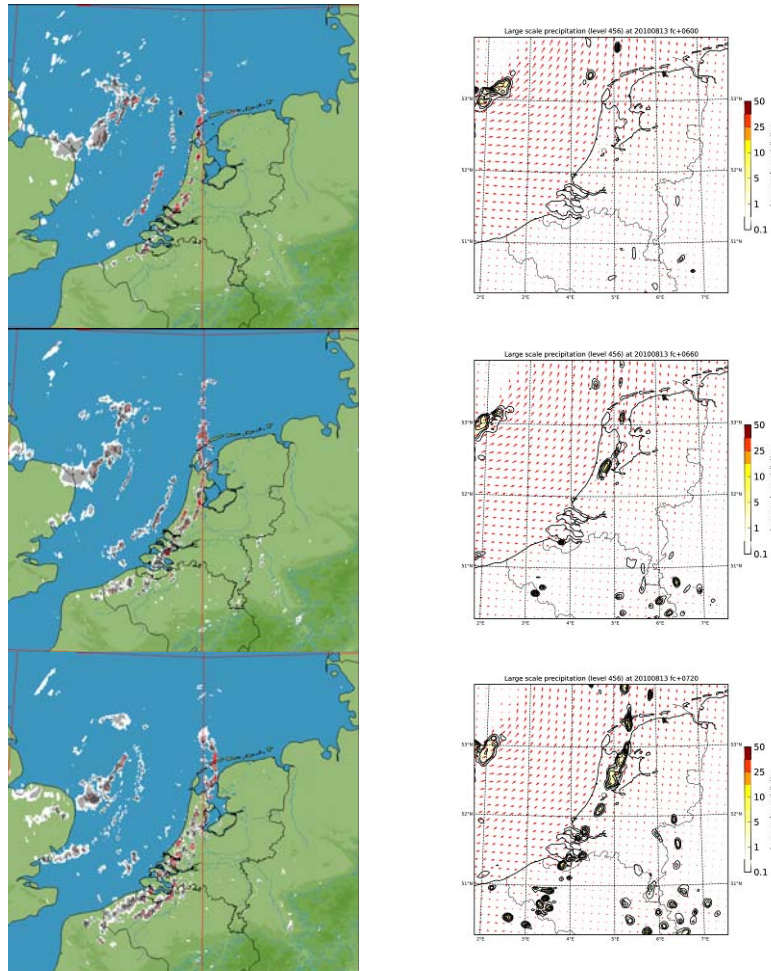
Large scale precipitation (level 456) at 20100813 fc+0600

53°N
52°N
51°N
2°E
3°E
4°E
5°E
6°E
7°E
53°N
52°N
51°N

50
25
10
5
1
0.1

Large scale precipitation (level 456) at 20100813 fc+0660

53°N
52°N
51°N
2°E
3°E
4°E
5°E
6°E
7°E
53°N
52°N
51°N

50
25
10
5
1
0.1

Large scale precipitation (level 456) at 20100813 fc+0720

53°N
52°N
51°N
2°E
3°E
4°E
5°E
6°E
7°E
53°N
52°N
51°N

50
25
10
5
1
0.1